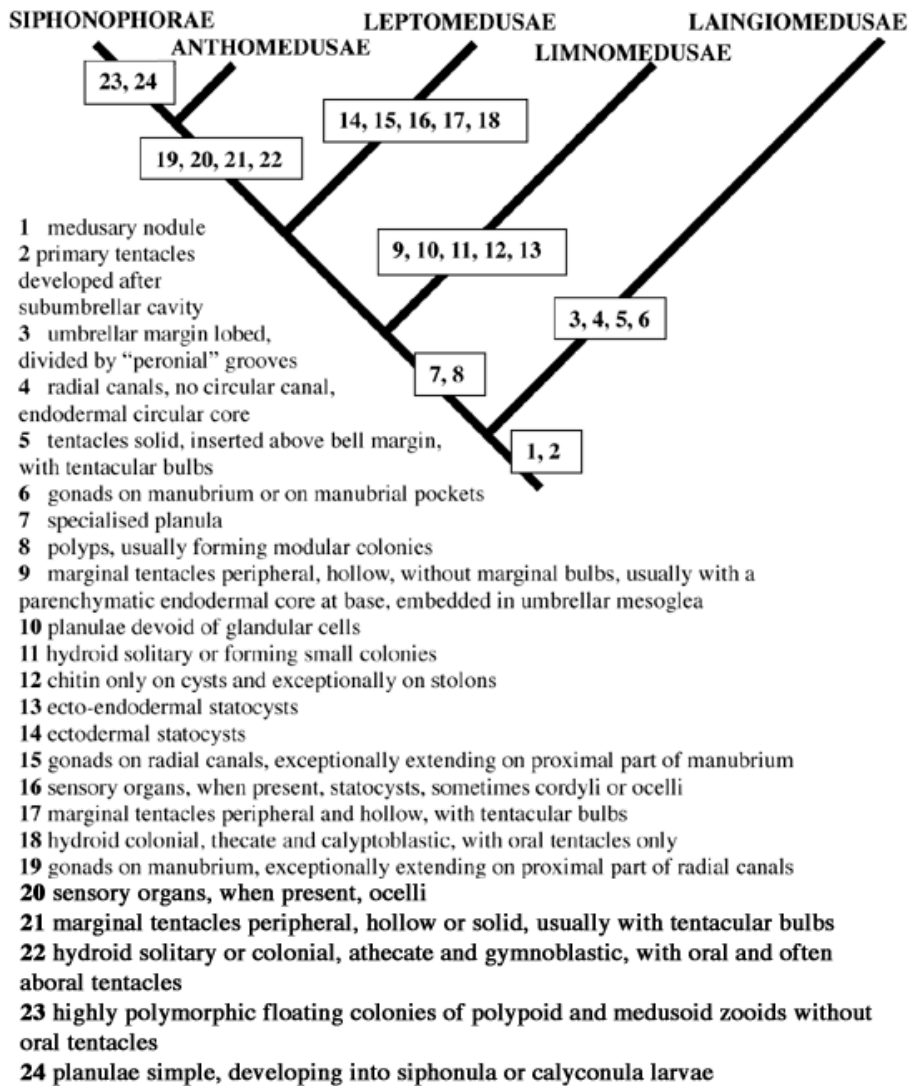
SIPHONOPHORAE
ANTHOMEDUSAE
LEPTOMEDUSAE
LIMNOMEDUSAE
LAINGIOMEDUSAE

23, 24
19, 20, 21, 22
14, 15, 16, 17, 18
9, 10, 11, 12, 13
3, 4, 5, 6
7, 8
1, 2

1 medusary nodule
2 primary tentacles developed after subumbrellar cavity
3 umbrellar margin lobed, divided by "peronial" grooves
4 radial canals, no circular canal, endodermal circular core
5 tentacles solid, inserted above bell margin, with tentacular bulbs
6 gonads on manubrium or on manubrial pockets
7 specialised planula
8 polyps, usually forming modular colonies
9 marginal tentacles peripheral, hollow, without marginal bulbs, usually with a parenchymatic endodermal core at base, embedded in umbrellar mesoglea
10 planulae devoid of glandular cells
11 hydroid solitary or forming small colonies
12 chitin only on cysts and exceptionally on stolons
13 ecto-endodermal statocysts
14 ectodermal statocysts
15 gonads on radial canals, exceptionally extending on proximal part of manubrium
16 sensory organs, when present, statocysts, sometimes cordyli or ocelli
17 marginal tentacles peripheral and hollow, with tentacular bulbs
18 hydroid colonial, thecate and calyptoblastic, with oral tentacles only
19 gonads on manubrium, exceptionally extending on proximal part of radial canals
20 sensory organs, when present, ocelli
21 marginal tentacles peripheral, hollow or solid, usually with tentacular bulbs
22 hydroid solitary or colonial, athecate and gymnoblastic, with oral and often aboral tentacles
23 highly polymorphic floating colonies of polypoid and medusoid zooids without oral tentacles
24 planulae simple, developing into siphonula or calyconula larvae